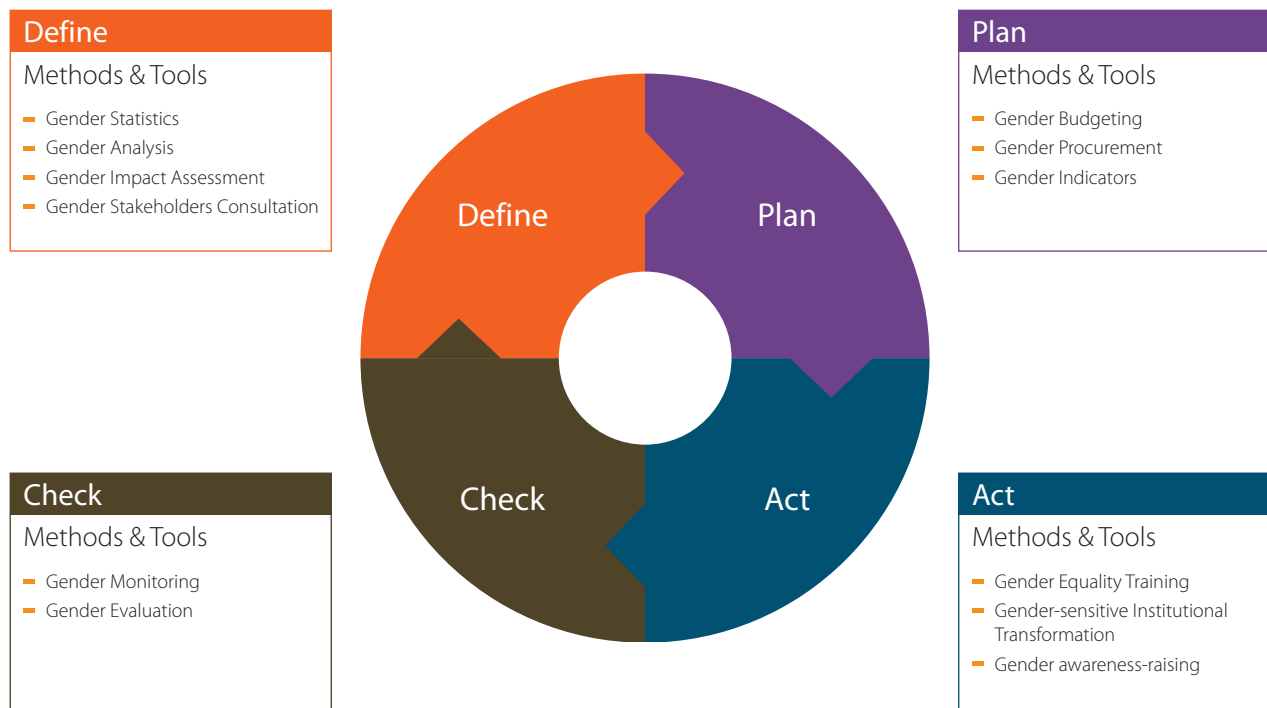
Define
Methods & Tools
- Gender Statistics
- Gender Analysis
- Gender Impact Assessment
- Gender Stakeholders Consultation

Plan
Methods & Tools
- Gender Budgeting
- Gender Procurement
- Gender Indicators

Define

Plan

Check

Act

Check
Methods & Tools
- Gender Monitoring
- Gender Evaluation

Act
Methods & Tools
- Gender Equality Training
- Gender-sensitive Institutional Transformation
- Gender awareness-raising